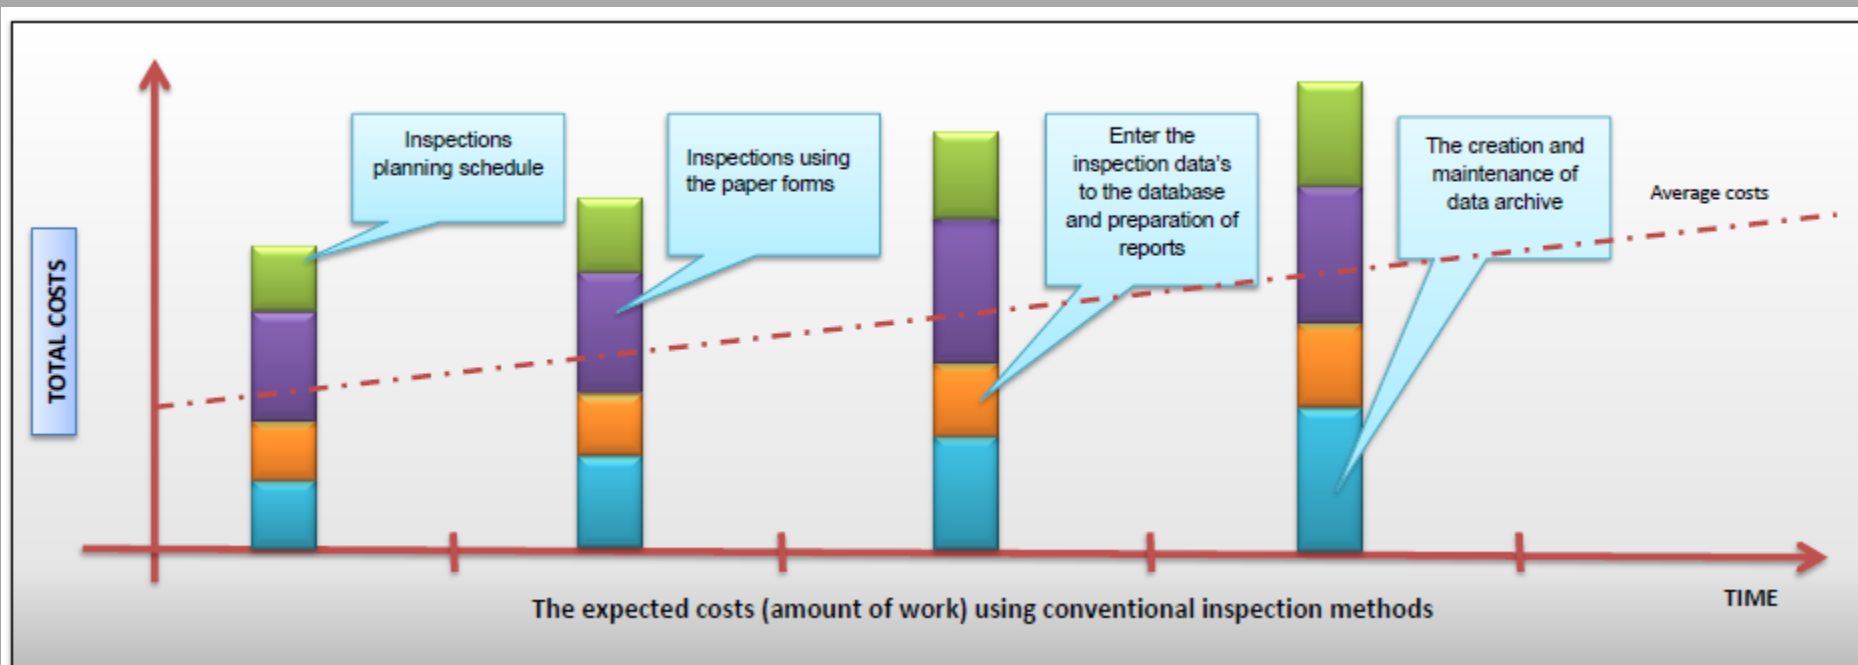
TOTAL COSTS

Inspections planning schedule

Inspections using the paper forms

Enter the inspection data's to the database and preparation of reports

The creation and maintenance of data archive

Average costs

TIME

The expected costs (amount of work) using conventional inspection methods